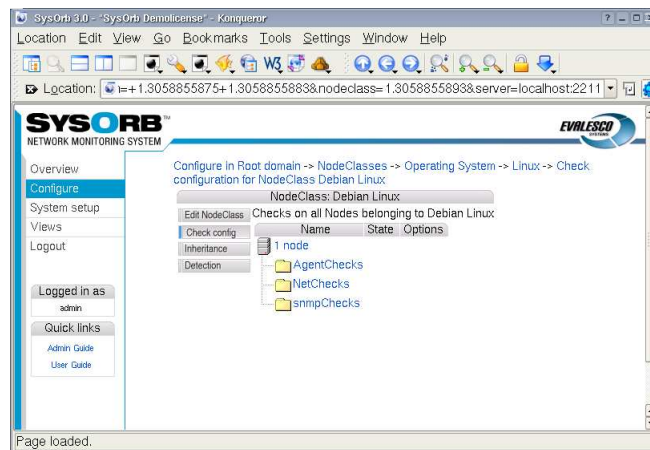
SysOrb 3.0 - "SysOrb Demolicense" - Konqueror

Location Edit View Go Bookmarks Tools Settings Window Help

Location: =+1.3058855875+1.3058855883&nodeclass=1.3058855893&server=localhost:2211

SYSORB™
NETWORK MONITORING SYSTEM

EVALESCO SYSTEMS

Overview
Configure
System setup
Views
Logout

Logged in as
admin

Quick links
Admin Guide
User Guide

Configure in Root domain -> NodeClasses -> Operating System -> Linux -> Check configuration for NodeClass Debian Linux

NodeClass: Debian Linux

Edit NodeClass
Check config
Inheritance
Detection

Checks on all Nodes belonging to Debian Linux

| Name | State | Options |
|---|---|---|

1 node
AgentChecks
NetChecks
snmpChecks

Page loaded.